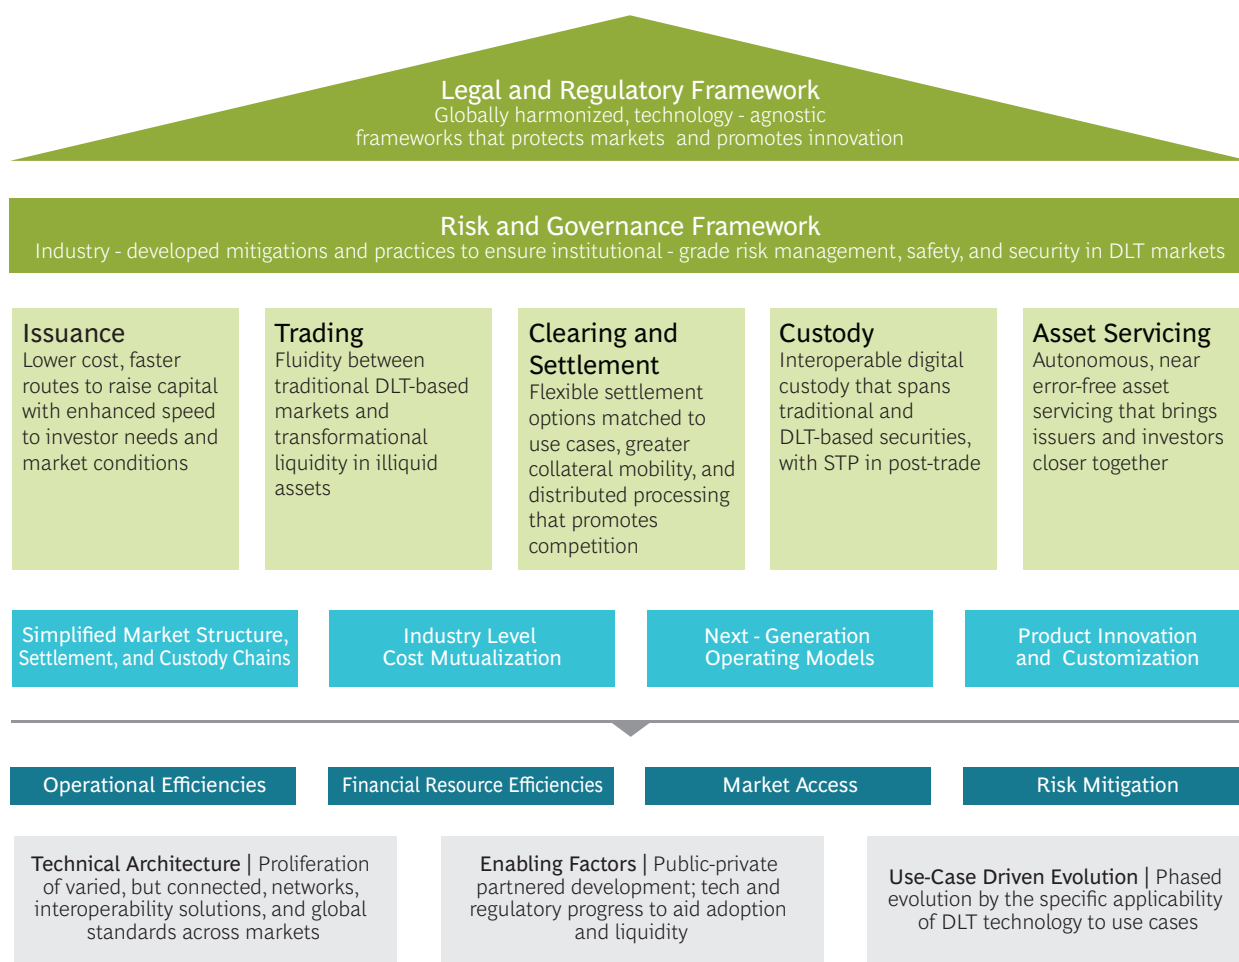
Legal and Regulatory Framework
Globally harmonized, technology - agnostic frameworks that protects markets and promotes innovation

Risk and Governance Framework
Industry - developed mitigations and practices to ensure institutional - grade risk management, safety, and security in DLT markets

Issuance
Lower cost, faster routes to raise capital with enhanced speed to investor needs and market conditions

Trading
Fluidity between traditional DLT-based markets and transformational liquidity in illiquid assets

Clearing and Settlement
Flexible settlement options matched to use cases, greater collateral mobility, and distributed processing that promotes competition

Custody
Interoperable digital custody that spans traditional and DLT-based securities, with STP in post-trade

Asset Servicing
Autonomous, near error-free asset servicing that brings issuers and investors closer together

Simplified Market Structure, Settlement, and Custody Chains

Industry Level Cost Mutualization

Next - Generation Operating Models

Product Innovation and Customization

Operational Efficiencies

Financial Resource Efficiencies

Market Access

Risk Mitigation

Technical Architecture | Proliferation of varied, but connected, networks, interoperability solutions, and global standards across markets

Enabling Factors | Public-private partnered development; tech and regulatory progress to aid adoption and liquidity

Use-Case Driven Evolution | Phased evolution by the specific applicability of DLT technology to use cases